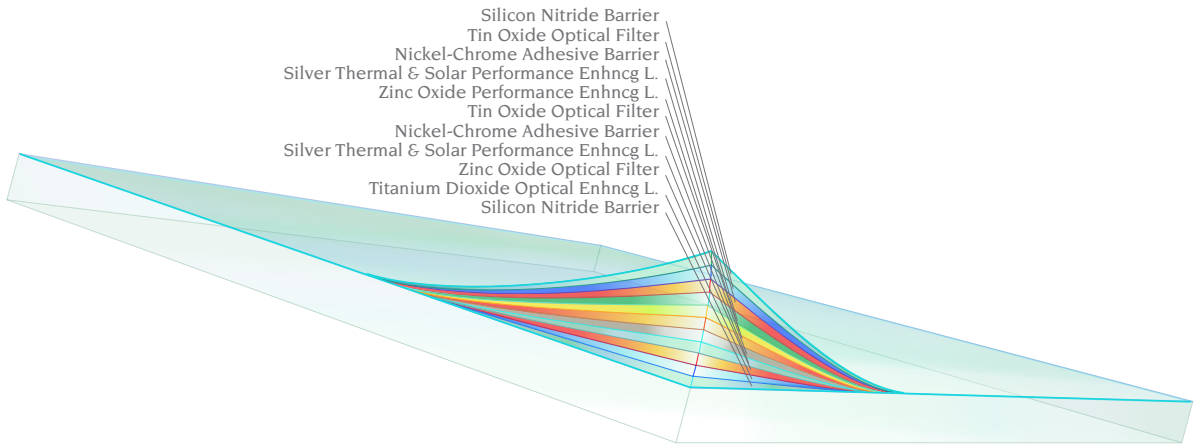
Silicon Nitride Barrier
Tin Oxide Optical Filter
Nickel-Chrome Adhesive Barrier
Silver Thermal & Solar Performance Enhncg L.
Zinc Oxide Performance Enhncg L.
Tin Oxide Optical Filter
Nickel-Chrome Adhesive Barrier
Silver Thermal & Solar Performance Enhncg L.
Zinc Oxide Optical Filter
Titanium Dioxide Optical Enhncg L.
Silicon Nitride Barrier